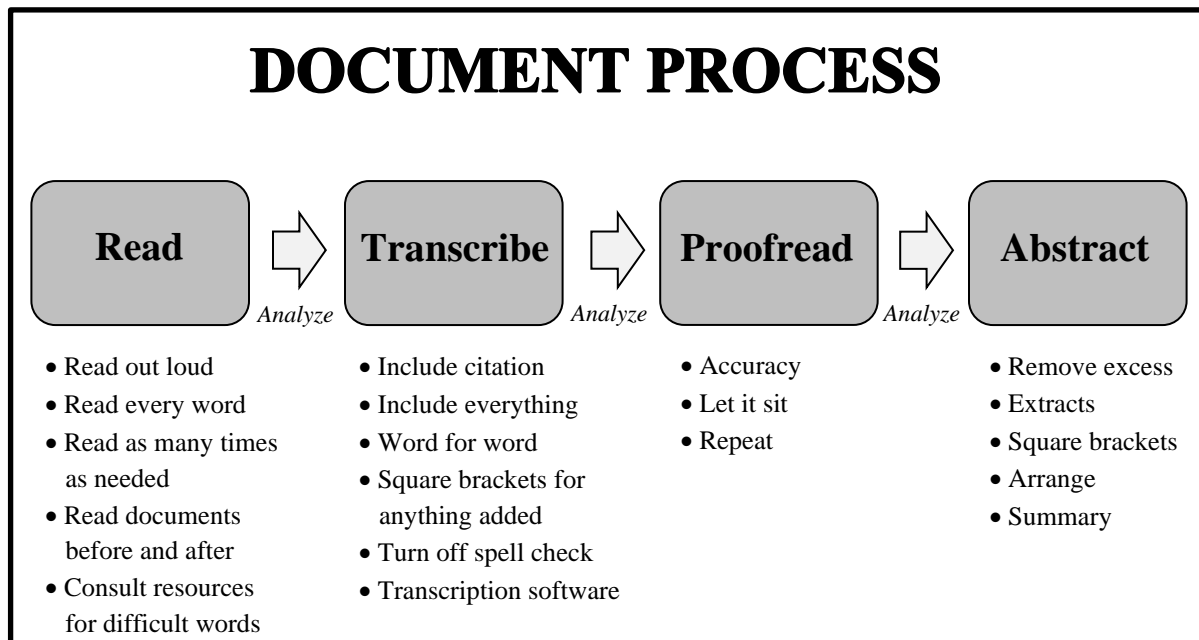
DOCUMENT PROCESS

Read

Analyze

Transcribe

Analyze

Proofread

Analyze

Abstract

• Read out loud
• Read every word
• Read as many times as needed
• Read documents before and after
• Consult resources for difficult words

• Include citation
• Include everything
• Word for word
• Square brackets for anything added
• Turn off spell check
• Transcription software

• Accuracy
• Let it sit
• Repeat

• Remove excess
• Extracts
• Square brackets
• Arrange
• Summary